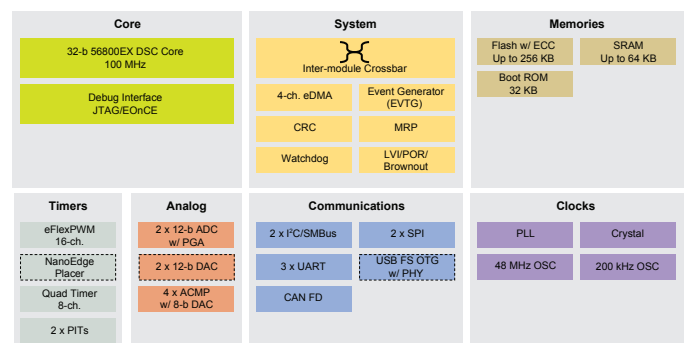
Core

32-b 56800EX DSC Core
100 MHz

Debug Interface
JTAG/EOnCE

System

Inter-module Crossbar

4-ch. eDMA

Event Generator
(EVTG)

CRC

MRP

Watchdog

LVI/POR/
Brownout

Memories

Flash w/ ECC
Up to 256 KB

SRAM
Up to 64 KB

Boot ROM
32 KB

Timers

eFlexPWM
16-ch.

NanoEdge
Placer

Quad Timer
8-ch.

2 x PITs

Analog

2 x 12-b ADC
w/ PGA

2 x 12-b DAC

4 x ACMP
w/ 8-b DAC

Communications

2 x I²C/SMBus

2 x SPI

3 x UART

USB FS OTG
w/ PHY

CAN FD

Clocks

PLL

Crystal

48 MHz OSC

200 kHz OSC